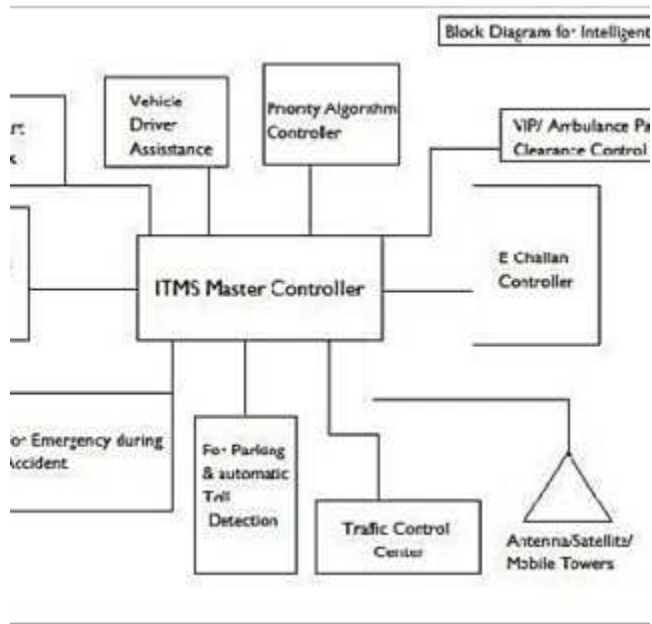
Block Diagram for Intelligent

rt
k

Vehicle Driver Assistance

Priority Algorithm Controller

VIP/ Ambulance Pa Clearance Control

ITMS Master Controller

E Challan Controller

or Emergency during Accident

For Parking & automatic Toll Detection

Trafic Control Center

Antenna/Satellite/ Mobile Towers